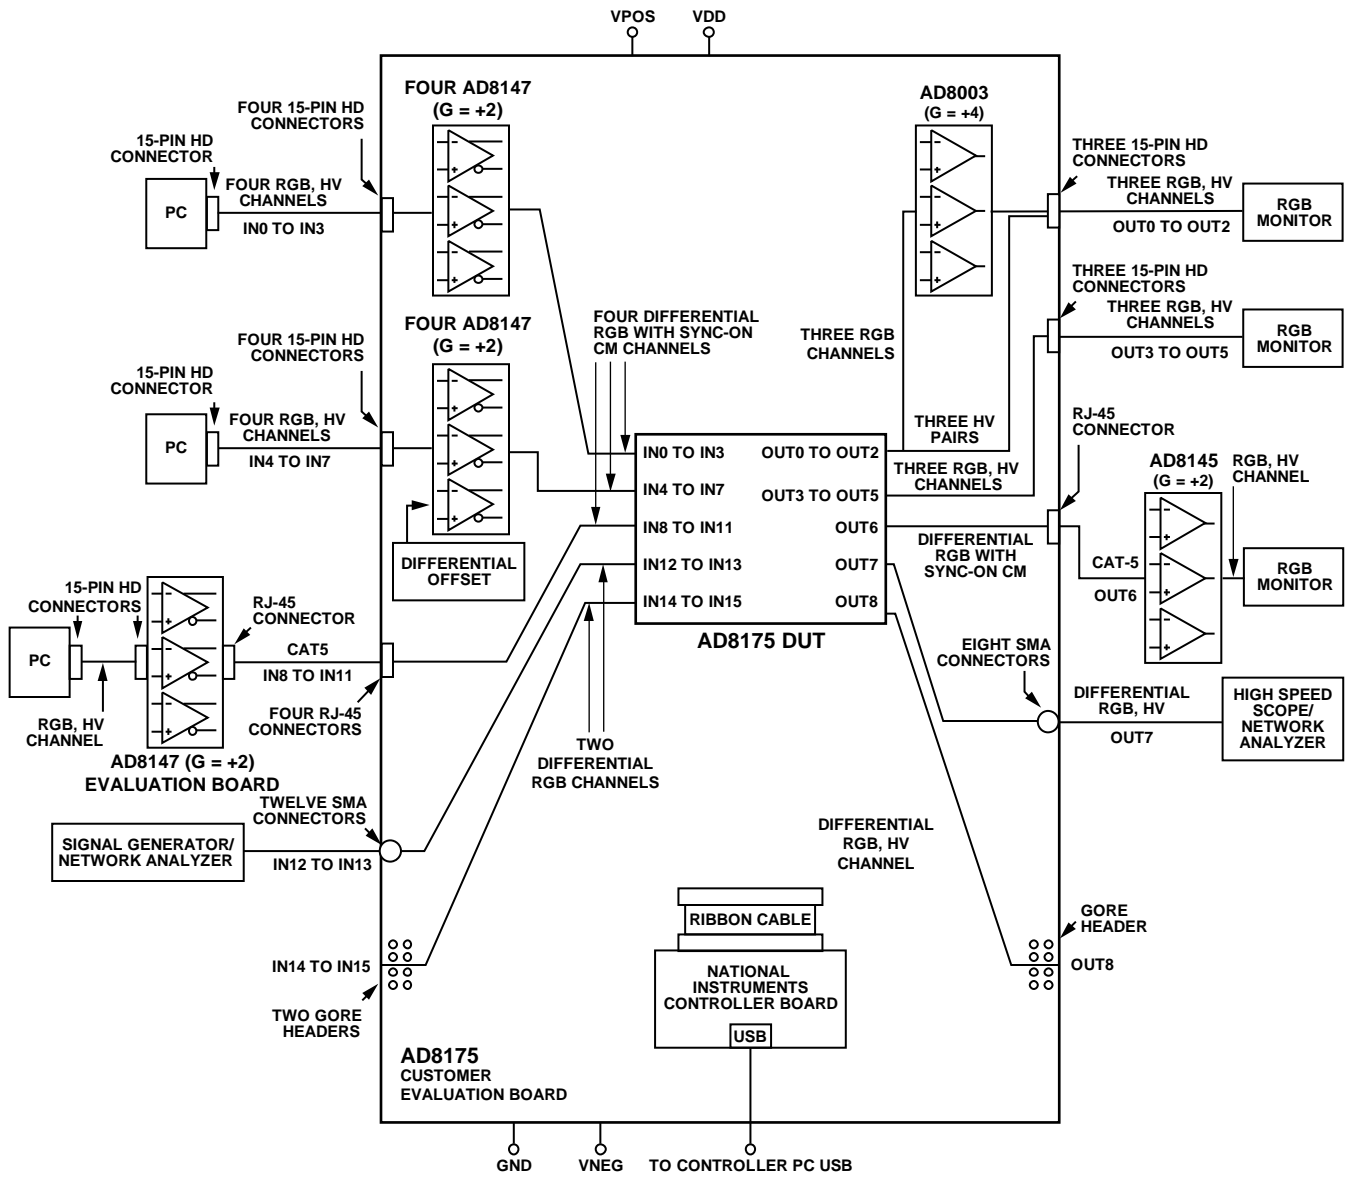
VPOS VDD

FOUR AD8147 (G = +2)

AD8003 (G = +4)

FOUR 15-PIN HD CONNECTORS

15-PIN HD CONNECTOR

PC

FOUR RGB, HV CHANNELS

IN0 TO IN3

THREE 15-PIN HD CONNECTORS

THREE RGB, HV CHANNELS

OUT0 TO OUT2

RGB MONITOR

FOUR DIFFERENTIAL RGB WITH SYNC-ON CM CHANNELS

FOUR AD8147 (G = +2)

THREE RGB CHANNELS

THREE 15-PIN HD CONNECTORS

THREE RGB, HV CHANNELS

OUT3 TO OUT5

RGB MONITOR

FOUR 15-PIN HD CONNECTORS

15-PIN HD CONNECTOR

PC

FOUR RGB, HV CHANNELS

IN4 TO IN7

THREE HV PAIRS

RJ-45 CONNECTOR

IN0 TO IN3

OUT0 TO OUT2

IN4 TO IN7

OUT3 TO OUT5

THREE RGB, HV CHANNELS

AD8145 (G = +2)

RGB, HV CHANNEL

IN8 TO IN11

OUT6

DIFFERENTIAL OFFSET

DIFFERENTIAL RGB WITH SYNC-ON CM

CAT-5

OUT6

RGB MONITOR

IN12 TO IN13

OUT7

IN14 TO IN15

OUT8

15-PIN HD CONNECTORS

RJ-45 CONNECTOR

PC

CAT5

IN8 TO IN11

AD8175 DUT

EIGHT SMA CONNECTORS

RGB, HV CHANNEL

FOUR RJ-45 CONNECTORS

DIFFERENTIAL RGB, HV

OUT7

HIGH SPEED SCOPE/ NETWORK ANALYZER

AD8147 (G = +2) EVALUATION BOARD

TWO DIFFERENTIAL RGB CHANNELS

TWELVE SMA CONNECTORS

SIGNAL GENERATOR/ NETWORK ANALYZER

IN12 TO IN13

DIFFERENTIAL RGB, HV CHANNEL

RIBBON CABLE

GORE HEADER

IN14 TO IN15

NATIONAL INSTRUMENTS CONTROLLER BOARD

OUT8

TWO GORE HEADERS

USB

AD8175 CUSTOMER EVALUATION BOARD

GND VNEG TO CONTROLLER PC USB